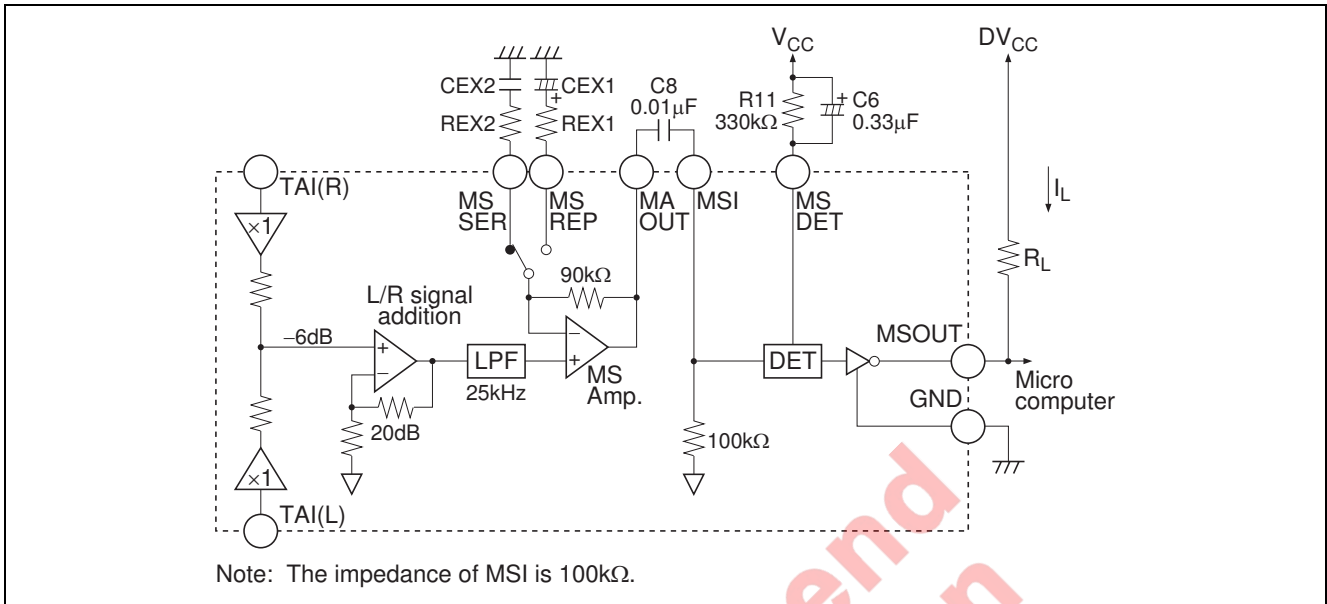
$V_{CC}$

$DV_{CC}$

CEX2

CEX1

C8

0.01μF

R11

330kΩ

C6

0.33μF

REX2

REX1

TAI(R)

MS SER

MS REP

MA OUT

MSI

MS DET

$I_L$

×1

90kΩ

$R_L$

L/R signal addition

−6dB

MSOUT

LPF

DET

25kHz

MS Amp.

Micro computer

GND

20dB

100kΩ

×1

TAI(L)

Note: The impedance of MSI is 100kΩ.

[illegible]